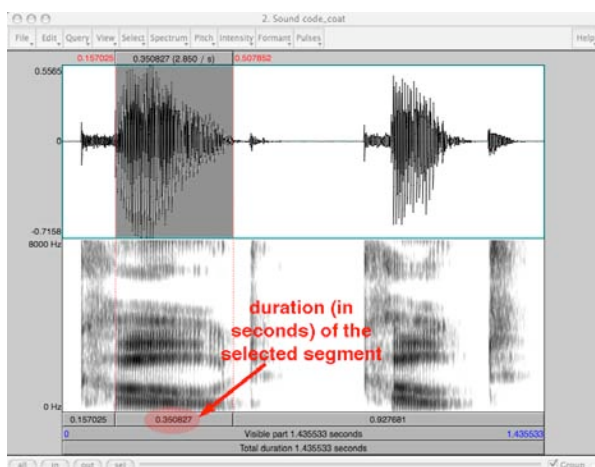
2. Sound code_coat

File Edit Query View Select Spectrum Pitch Intensity Formant Pulses Help

0.157025 0.350827 (2.850 / s) 0.507852

0.5565

0

-0.7158

8000 Hz

duration (in seconds) of the selected segment

0 Hz

0.157025 0.350827 0.927681

0 Visible part 1.435533 seconds 1.435533

Total duration 1.435533 seconds

all in out sel Group